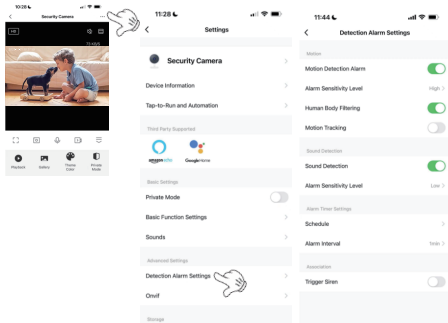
10:26

Security Camera

HD

Playback

Gallery

Theme Color

Private Mode

11:28

Settings

Security Camera

Device Information

Tap-to-Run and Automation

Third Party Supported

amazon alexa

Google Home

Basic Settings

Private Mode

Basic Function Settings

Sounds

Advanced Settings

Detection Alarm Settings

Onvif

Storage

11:44

Detection Alarm Settings

Motion

Motion Detection Alarm

Alarm Sensitivity Level

High

Human Body Filtering

Motion Tracking

Sound Detection

Sound Detection

Alarm Sensitivity Level

Low

Alarm Timer Settings

Schedule

Alarm Interval

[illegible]

Association

Trigger Siren